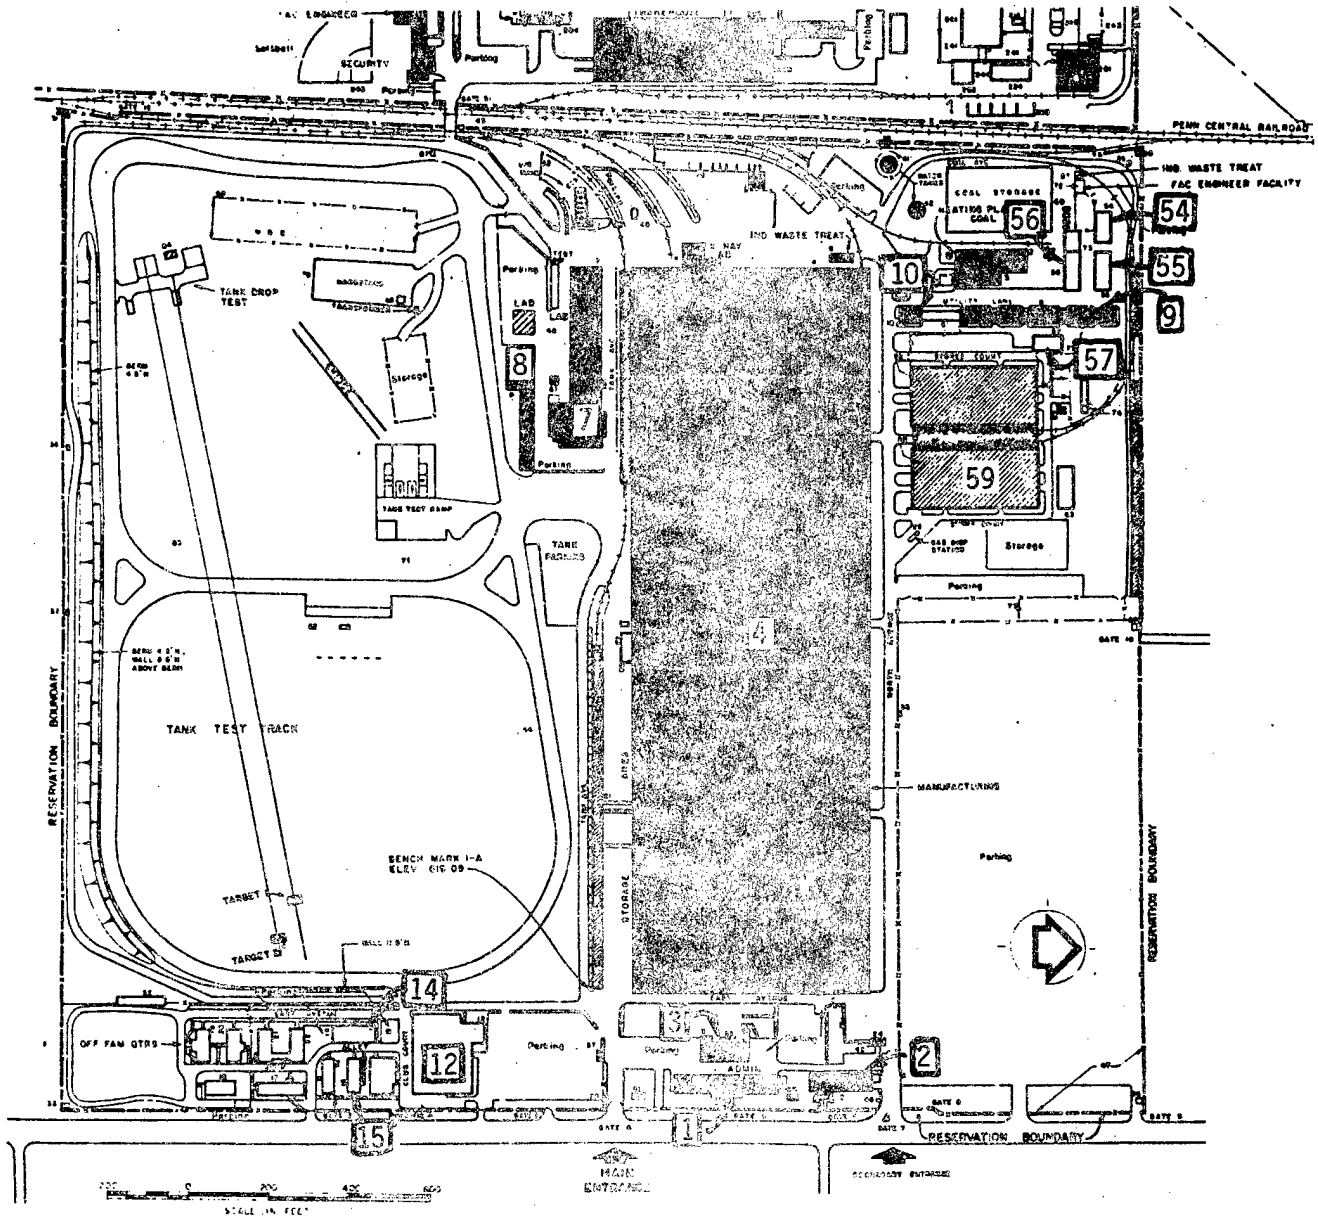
FAC ENGINEER
Softball
SECURITY
Parking
Parking
PENN CENTRAL RAILROAD
IND. WASTE TREAT
FAC ENGINEER FACILITY
COAL STORAGE
HEATING PLANT COAL
56
54
55
9
10
IND WASTE TREAT
TANK DROP TEST
Storage
Parking
LAB
LAB
8
7
Parking
57
59
Storage
TANK TEST RAMP
TANK PARKING
4
Parking
TANK TEST TRACK
RESERVATION BOUNDARY
MANUFACTURING
Parking
RESERVATION BOUNDARY
STORAGE
BENCH MARK 1-A
TARGET
TARGET
14
OFF FAM QTRS
12
3
Parking
Parking
ADMIN
2
15
1
GATE 6
GATE 7
GATE 8
GATE 9
RESERVATION BOUNDARY
MAIN ENTRANCE
SECONDARY ENTRANCE
200 0 200 400 600
SCALE IN FEET